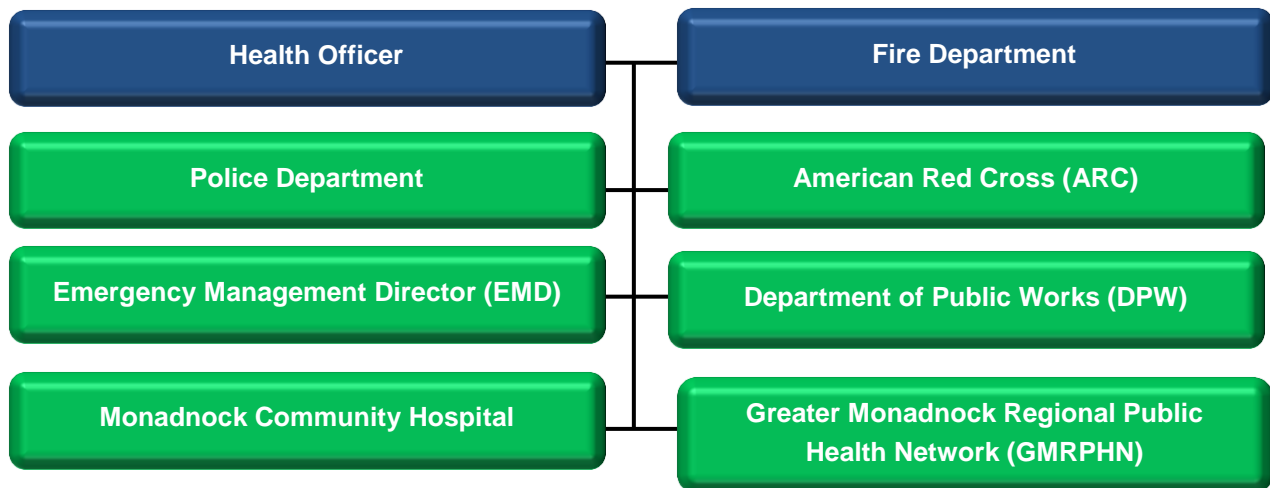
Health Officer

Fire Department

Police Department

American Red Cross (ARC)

Emergency Management Director (EMD)

Department of Public Works (DPW)

Monadnock Community Hospital

Greater Monadnock Regional Public Health Network (GMRPHN)